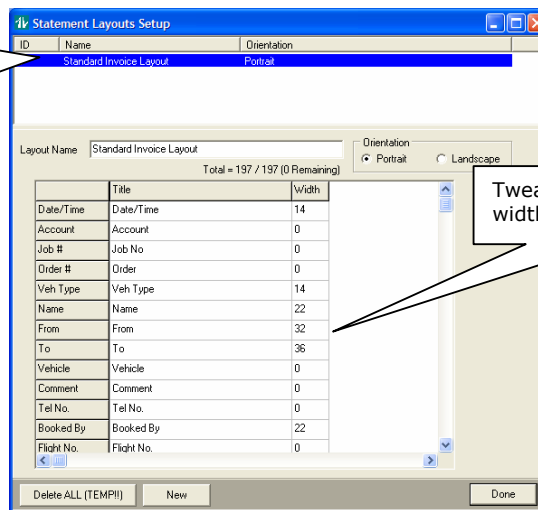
Statement Layouts Setup

| ID | Name | Orientation |
|---|---|---|
| | Standard Invoice Layout | Portrait |

Layout Name Standard Invoice Layout

Total = 197 / 197 (0 Remaining)

Orientation
Portrait
Landscape

| | Title | Width |
|---|---|---|
| Date/Time | Date/Time | 14 |
| Account | Account | 0 |
| Job # | Job No | 0 |
| Order # | Order | 0 |
| Veh Type | Veh Type | 14 |
| Name | Name | 22 |
| From | From | 32 |
| To | To | 36 |
| Vehicle | Vehicle | 0 |
| Comment | Comment | 0 |
| Tel No. | Tel No. | 0 |
| Booked By | Booked By | 22 |
| Flight No. | Flight No. | 0 |

Twea
widtl

Delete ALL (TEMP!!)
New
Done